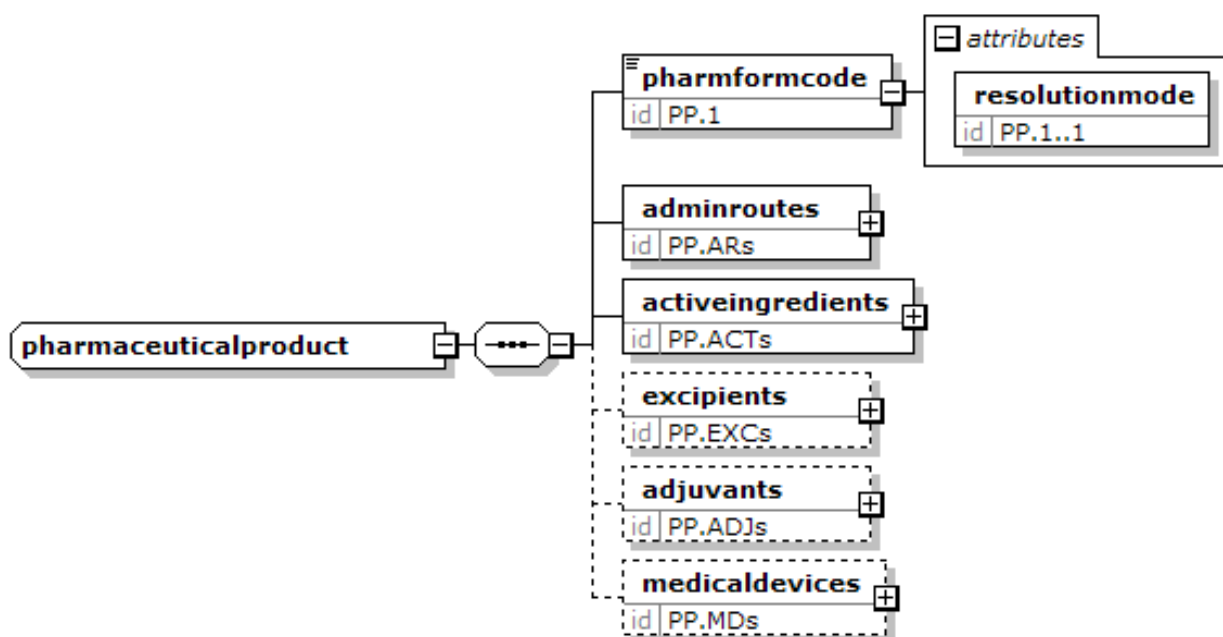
pharmaceuticalproduct

pharmformcode
id PP.1

attributes
resolutionmode
id PP.1..1

adminroutes
id PP.ARs

activeingredients
id PP.ACTs

excipients
id PP.EXCs

adjuvants
id PP.ADJs

medicaldevices
id PP.MDs